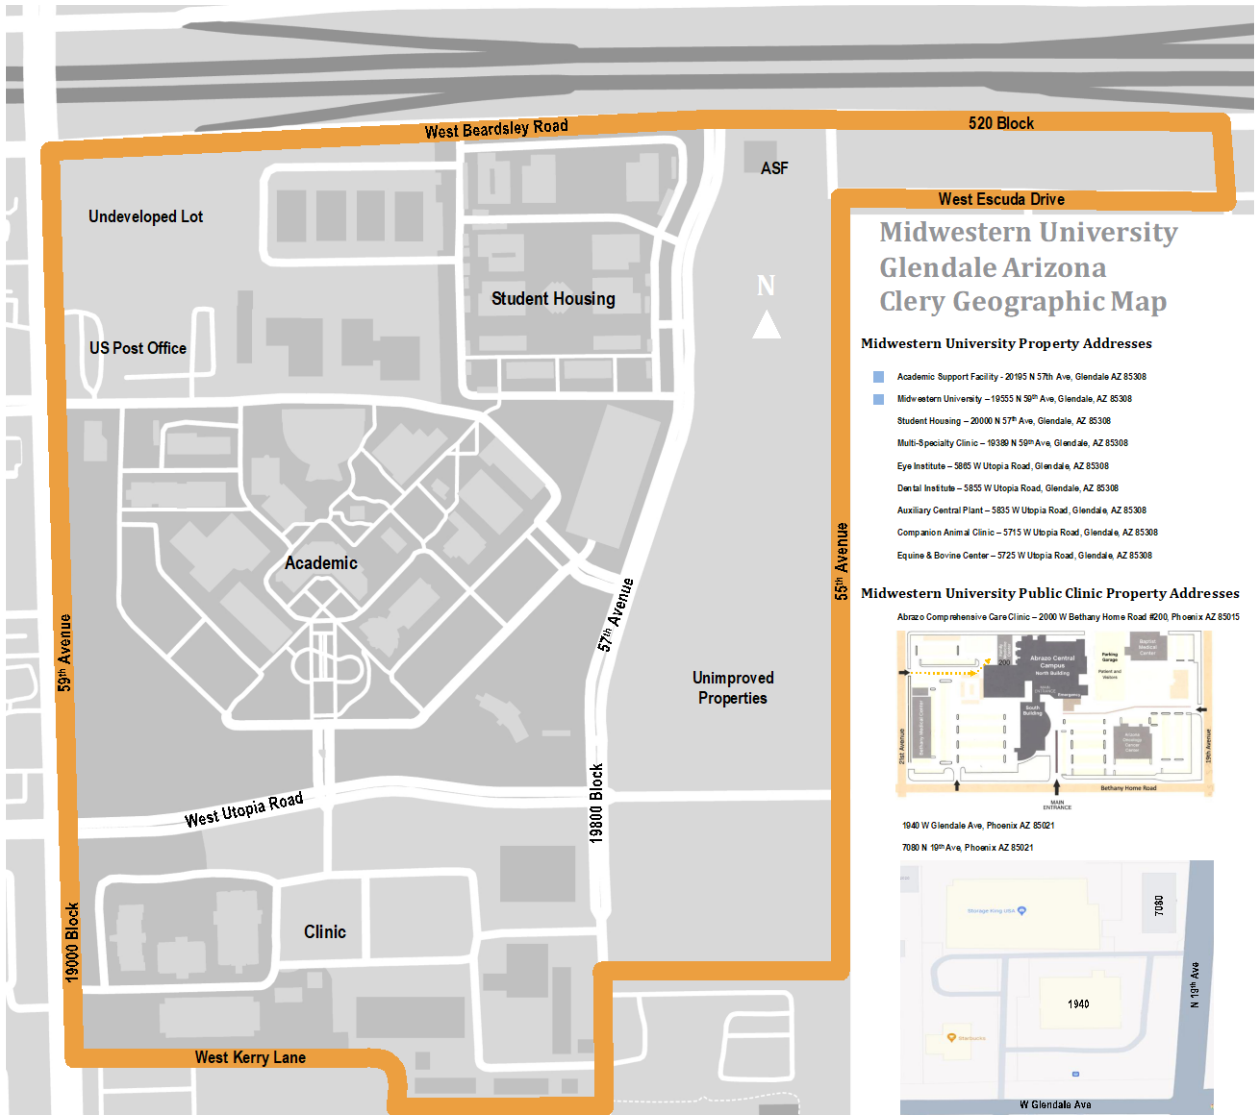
West Beardsley Road

520 Block

ASF

West Escuda Drive

Undeveloped Lot

Student Housing

N

US Post Office

Academic

57th Avenue

55th Avenue

59th Avenue

Unimproved Properties

West Utopia Road

19800 Block

19000 Block

Clinic

West Kerry Lane

Midwestern University
Glendale Arizona
Clery Geographic Map

Midwestern University Property Addresses

Academic Support Facility - 20195 N 57th Ave, Glendale AZ 85308

Midwestern University – 19555 N 59th Ave, Glendale, AZ 85308

Student Housing – 20000 N 57th Ave, Glendale, AZ 85308

Multi-Specialty Clinic – 19389 N 59th Ave, Glendale, AZ 85308

Eye Institute – 5865 W Utopia Road, Glendale, AZ 85308

Dental Institute – 5855 W Utopia Road, Glendale, AZ 85308

Auxiliary Central Plant – 5835 W Utopia Road, Glendale, AZ 85308

Companion Animal Clinic – 5715 W Utopia Road, Glendale, AZ 85308

Equine & Bovine Center – 5725 W Utopia Road, Glendale, AZ 85308

Midwestern University Public Clinic Property Addresses

Abrazo Comprehensive Care Clinic – 2000 W Bethany Home Road #200, Phoenix AZ 85015

Abrazo Central Campus North Building

South Building

Parking Garage

Bethany Home Road

MAIN ENTRANCE

21st Avenue

19th Avenue

1940 W Glendale Ave, Phoenix AZ 85021

7080 N 19th Ave, Phoenix AZ 85021

7080

1940

N 19th Ave

W Glendale Ave